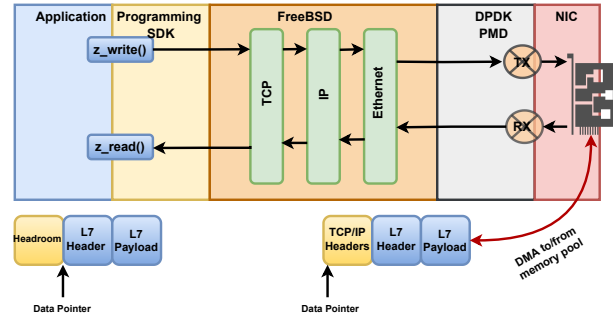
Application

Programming SDK

FreeBSD

DPDK PMD

NIC

z_write()

z_read()

TCP

IP

Ethernet

TX

RX

Headroom

L7 Header

L7 Payload

Data Pointer

TCP/IP Headers

L7 Header

L7 Payload

Data Pointer

DMA to/from memory pool